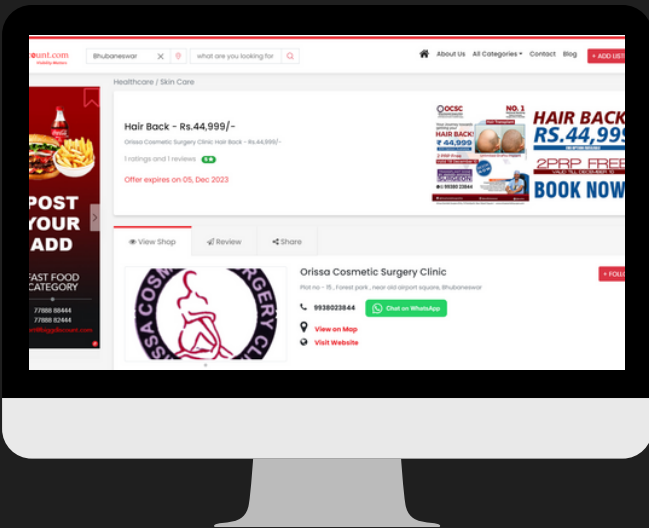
ount.com

Bhubaneswar

what are you looking for

About Us All Categories Contact Blog + ADD LIST

Healthcare / Skin Care

Hair Back - Rs.44,999/-

Orissa Cosmetic Surgery Clinic Hair Back - Rs.44,999/-

1 ratings and 1 reviews 5.0

Offer expires on 05, Dec 2023

POST YOUR ADD

FAST FOOD CATEGORY

77888 88444
77888 82444

OCSC

NO. 1

HAIR BACK
₹ 44,999

SURGEON

HAIR BACK
RS.44,999

2PRP FREE

BOOK NOW

View Shop Review Share

Orissa Cosmetic Surgery Clinic

Plot no - 15 , Forest park , near old airport square, Bhubaneswar

9938023844 Chat on WhatsApp

View on Map

Visit Website

+ FOLL